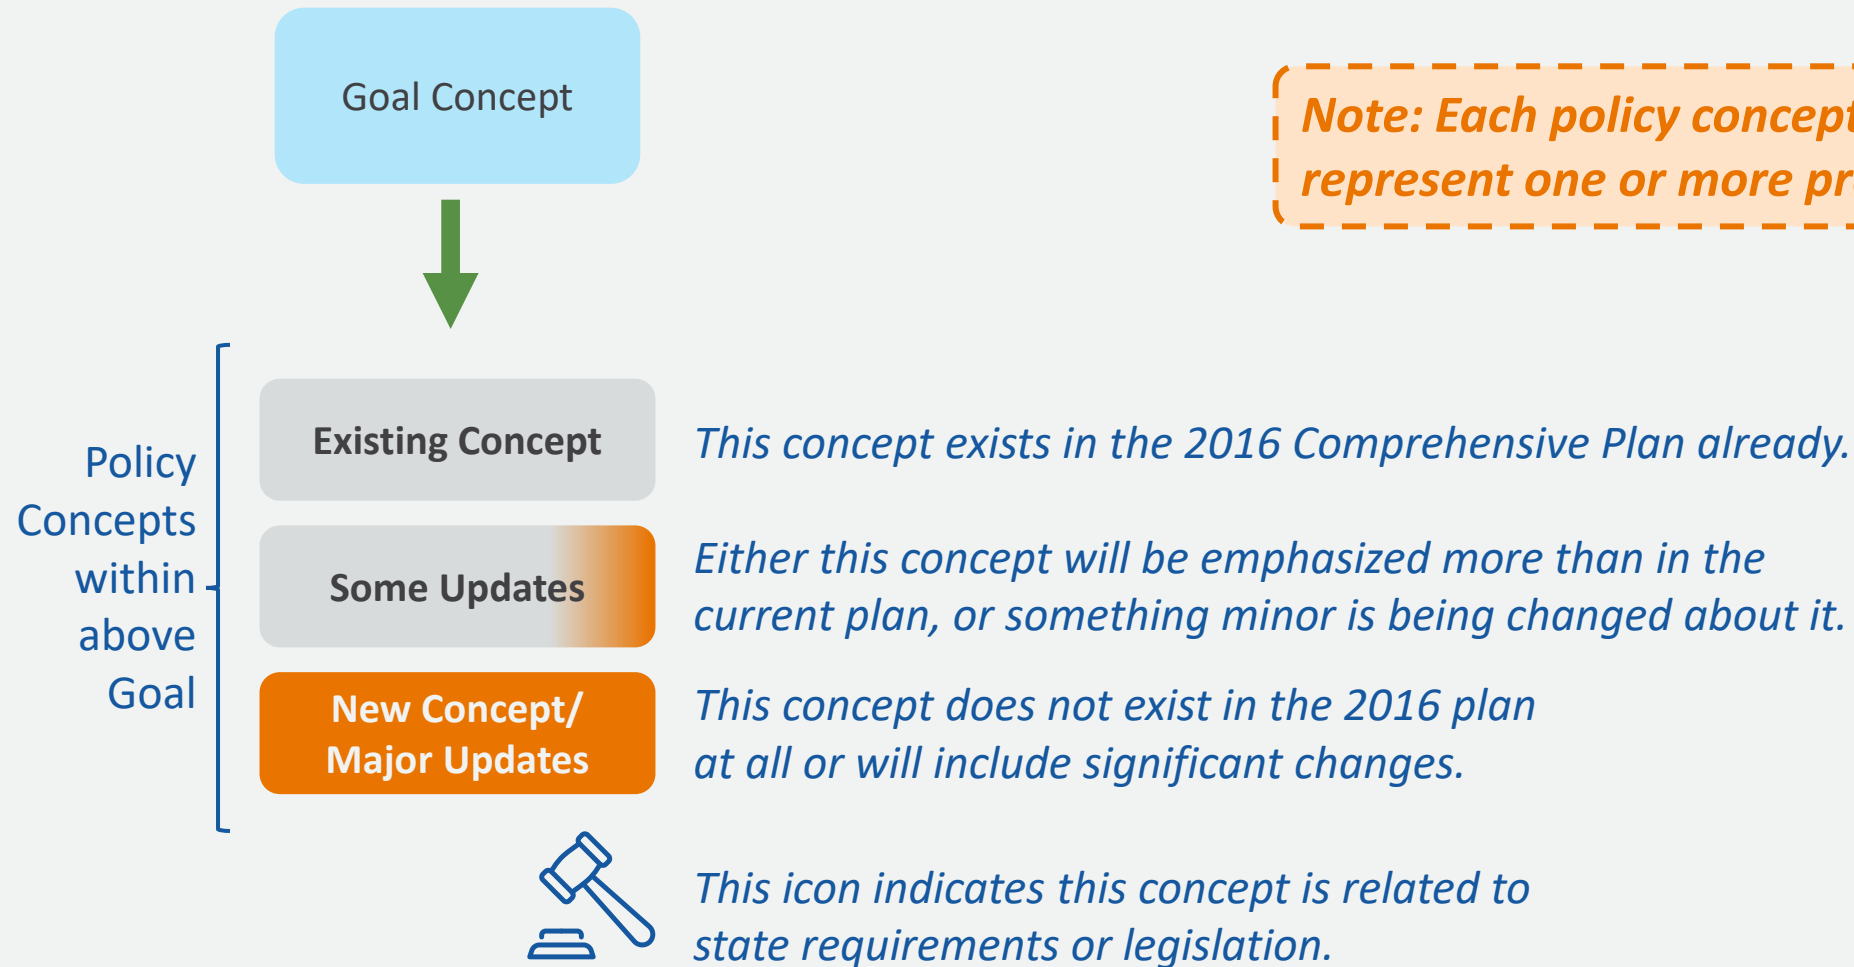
Goal Concept

Note: Each policy concept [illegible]
represent one or more pr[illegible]

Policy Concepts within above Goal

Existing Concept

This concept exists in the 2016 Comprehensive Plan already.

Some Updates

Either this concept will be emphasized more than in the current plan, or something minor is being changed about it.

New Concept/ Major Updates

This concept does not exist in the 2016 plan at all or will include significant changes.

This icon indicates this concept is related to state requirements or legislation.